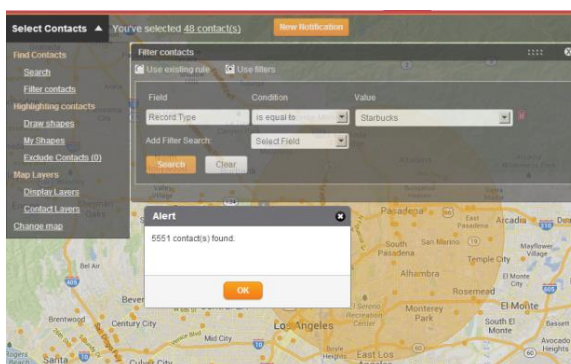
Select Contacts ▲ You've selected 48 contact(s) New Notification

Find Contacts
Search
Filter contacts
Highlighting contacts
Draw shapes
My Shapes
Exclude Contacts (0)
Map Layers
Display Layers
Contact Layers
Change map

Filter contacts
Use existing rule Use filters

| Field | Condition | Value |
|---|---|---|
| Record Type | is equal to | Starbucks |

Add Filter Search Select Field

Search Clear

Alert
5551 contact(s) found.
OK

Pasadena
Arcadia
South Pasadena
San Marino
Temple City
Mayflower Village
Alhambra
El Monte
Rosemead
El Monte
Monterey Park
South El Monte
Bel Air
Beverly
Brentwood
Century City
Mid City
Los Angeles
East Los
Santa
Avocado Heights